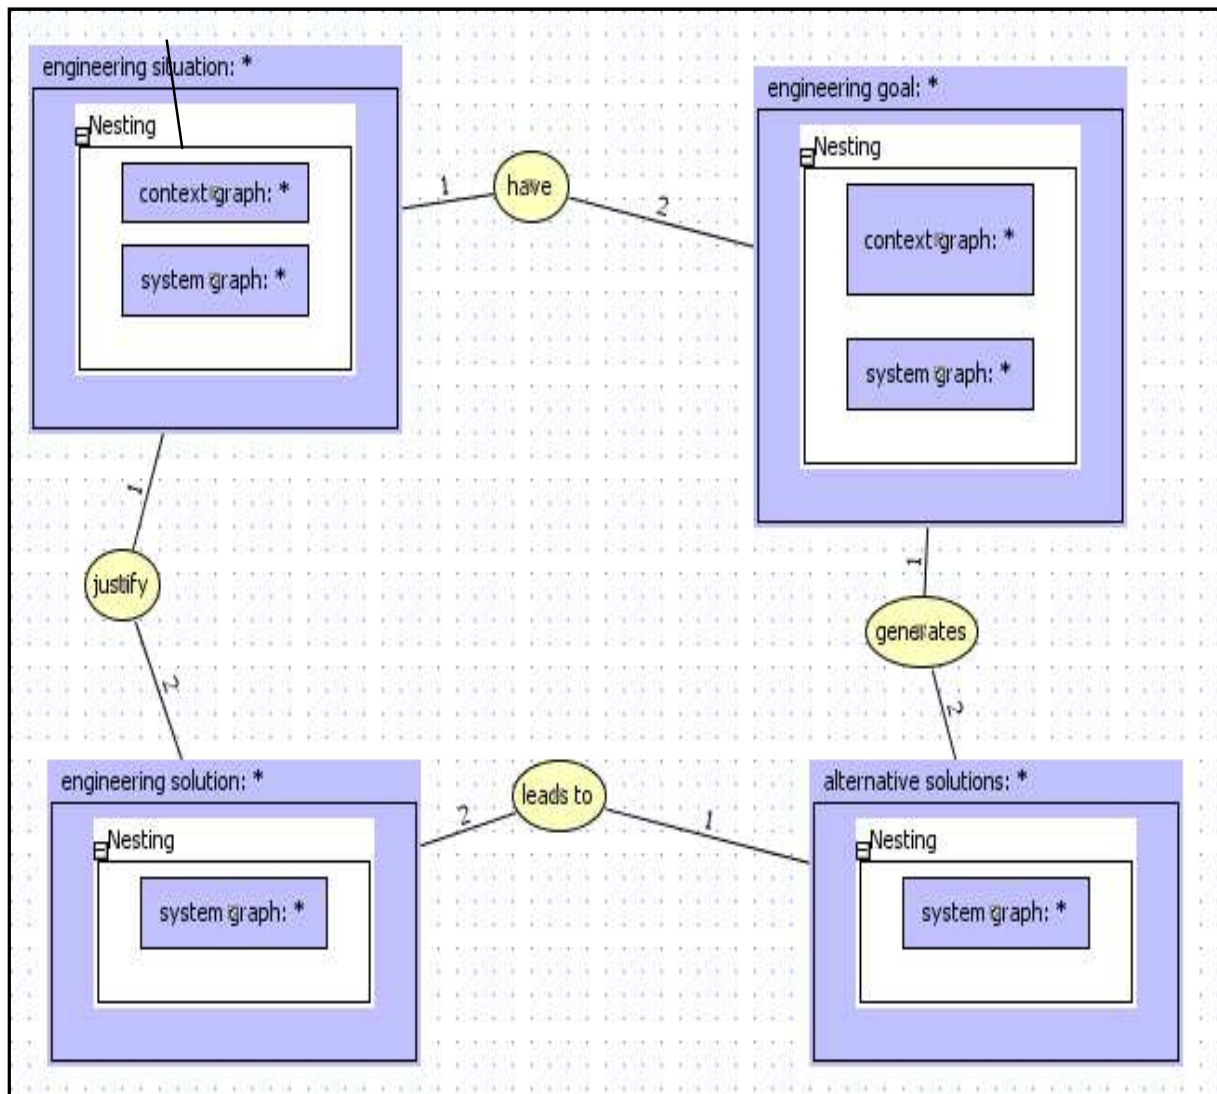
engineering situation: *

Nesting

context graph: *

system graph: *

1

have

2

engineering goal: *

Nesting

context graph: *

system graph: *

1

justify

2

1

generates

2

engineering solution: *

Nesting

system graph: *

2

leads to

1

alternative solutions: *

Nesting

system graph: *